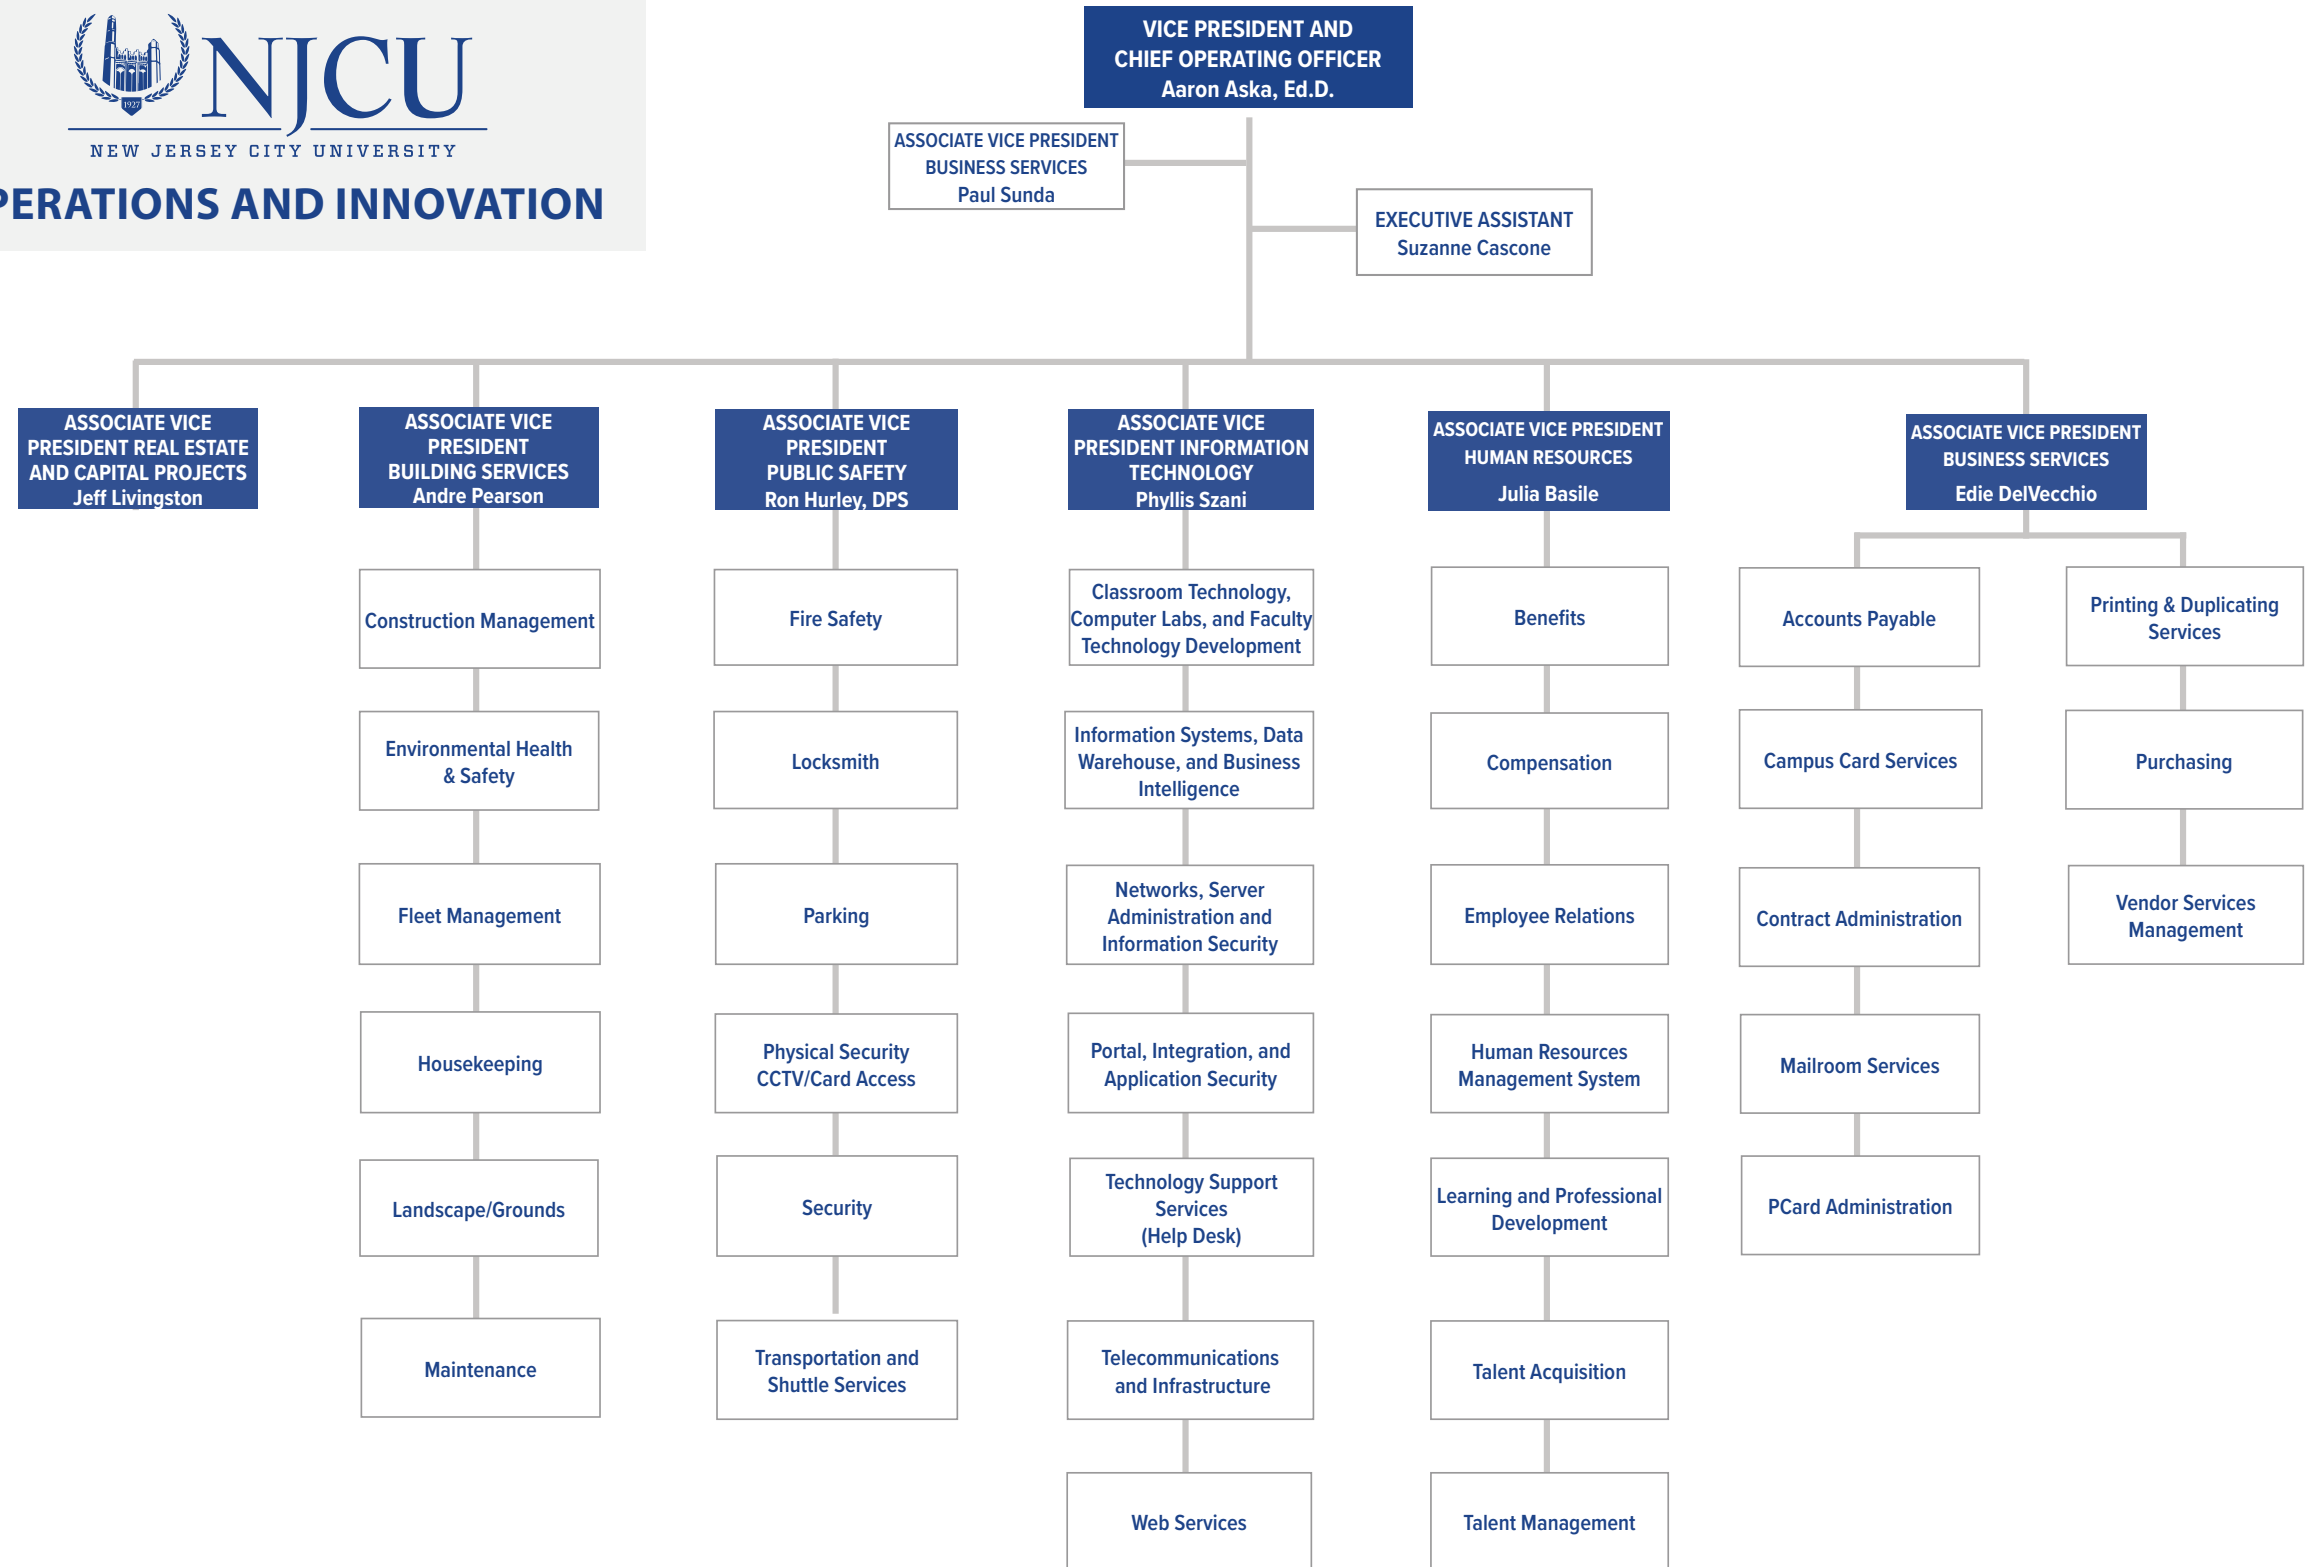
1927

NJCU

NEW JERSEY CITY UNIVERSITY

PERATIONS AND INNOVATION

VICE PRESIDENT AND CHIEF OPERATING OFFICER
Aaron Aska, Ed.D.

ASSOCIATE VICE PRESIDENT BUSINESS SERVICES
Paul Sunda

EXECUTIVE ASSISTANT
Suzanne Cascone

ASSOCIATE VICE PRESIDENT REAL ESTATE AND CAPITAL PROJECTS
Jeff Livingston

ASSOCIATE VICE PRESIDENT BUILDING SERVICES
Andre Pearson

Construction Management

Environmental Health & Safety

Fleet Management

Housekeeping

Landscape/Grounds

Maintenance

ASSOCIATE VICE PRESIDENT PUBLIC SAFETY
Ron Hurley, DPS

Fire Safety

Locksmith

Parking

Physical Security CCTV/Card Access

Security

Transportation and Shuttle Services

ASSOCIATE VICE PRESIDENT INFORMATION TECHNOLOGY
Phyllis Szani

Classroom Technology, Computer Labs, and Faculty Technology Development

Information Systems, Data Warehouse, and Business Intelligence

Networks, Server Administration and Information Security

Portal, Integration, and Application Security

Technology Support Services (Help Desk)

Telecommunications and Infrastructure

Web Services

ASSOCIATE VICE PRESIDENT HUMAN RESOURCES
Julia Basile

Benefits

Compensation

Employee Relations

Human Resources Management System

Learning and Professional Development

Talent Acquisition

Talent Management

ASSOCIATE VICE PRESIDENT BUSINESS SERVICES
Edie DelVecchio

Accounts Payable

Campus Card Services

Contract Administration

Mailroom Services

PCard Administration

Printing & Duplicating Services

Purchasing

Vendor Services Management